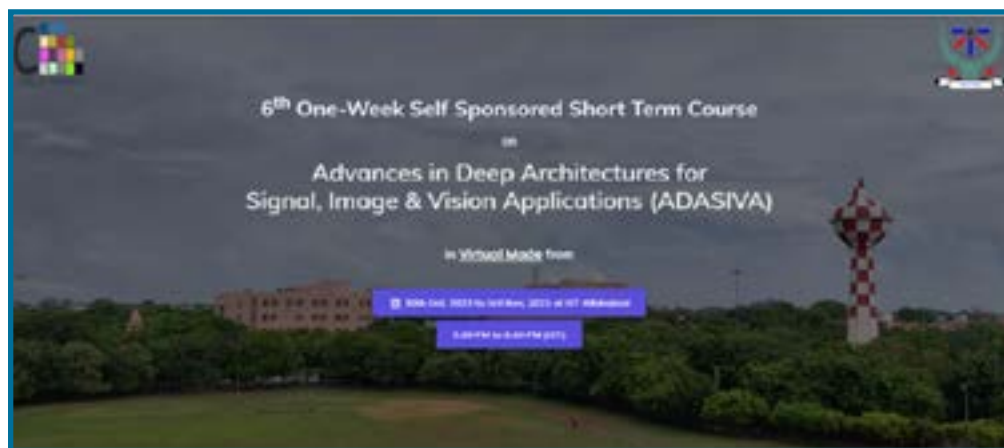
6<sup>th</sup> One-Week Self Sponsored Short Term Course

on

Advances in Deep Architectures for Signal, Image & Vision Applications (ADASIVA)

in Virtual Mode from

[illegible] Oct, 2023 to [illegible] Nov, 2023 at IIIT Allahabad

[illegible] PM to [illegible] PM (IST)